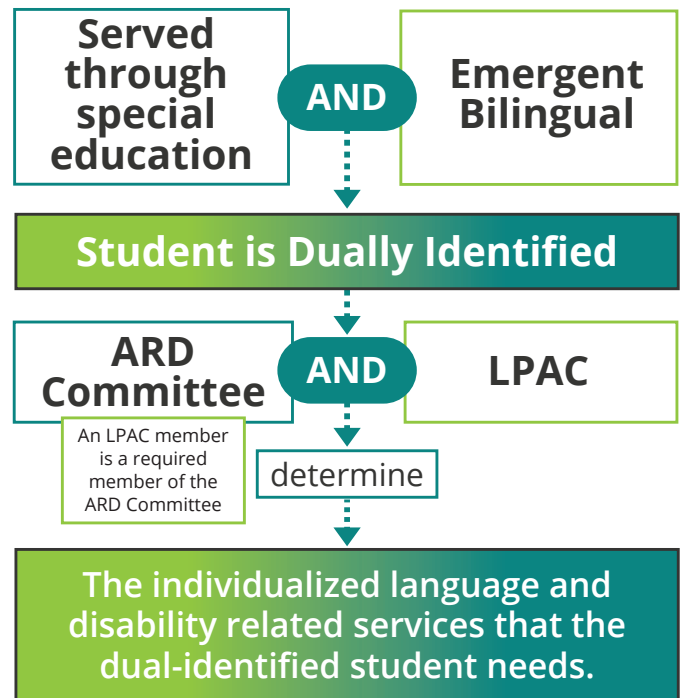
Served through special education

AND

Emergent Bilingual

Student is Dually Identified

ARD Committee

AND

LPAC

An LPAC member is a required member of the ARD Committee

determine

The individualized language and disability related services that the dual-identified student needs.